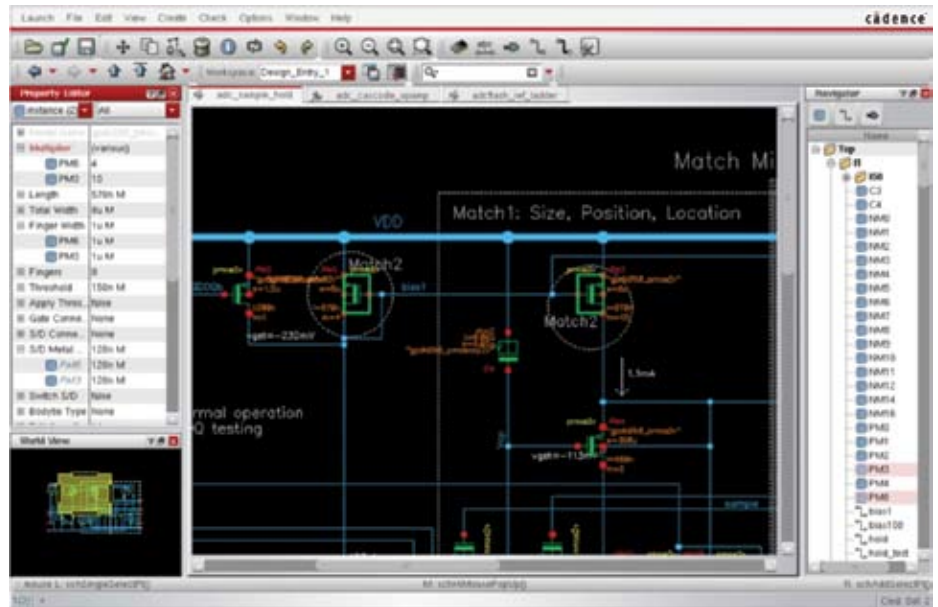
Launch File Edit View Create Check Options Window Help

cādence

Workspace Design_Entry_1

Property Editor

instance (2) All

Multiplier (various)
PM6 4
PM3 10
Length 570n M
Total Width 8u M
Finger Width 1u M
PM6 1u M
PM3 1u M
Fingers 8
Threshold 150n M
Apply Thres... None
Gate Conne... None
S/D Conne... None
S/D Metal ... 128n M
PM6 128n M
PM3 128n M
Switch S/D None
Bodytye Type None

World View

adc_sample_hold adc_cascode_opamp adcflash_ref_ladder

Match Mi

Match1: Size, Position, Location

VDD

Match2

Match2

vgs=-232mV

1.5mA

vgs=-113m

rmal operation
Q testing

Navigator

Name

Top
I0
C3
C4
NM0
NM1
NM2
NM3
NM4
NM5
NM6
NM7
NM8
NM9
NM10
NM11
NM12
NM14
NM16
PM0
PM1
PM2
PM3
PM4
PM6
bias1
bias100
hold
hold_bar

mouse L: schSingleSelectPt()
M: schHiMousePopUp()
R: schHiMdSelectPt()